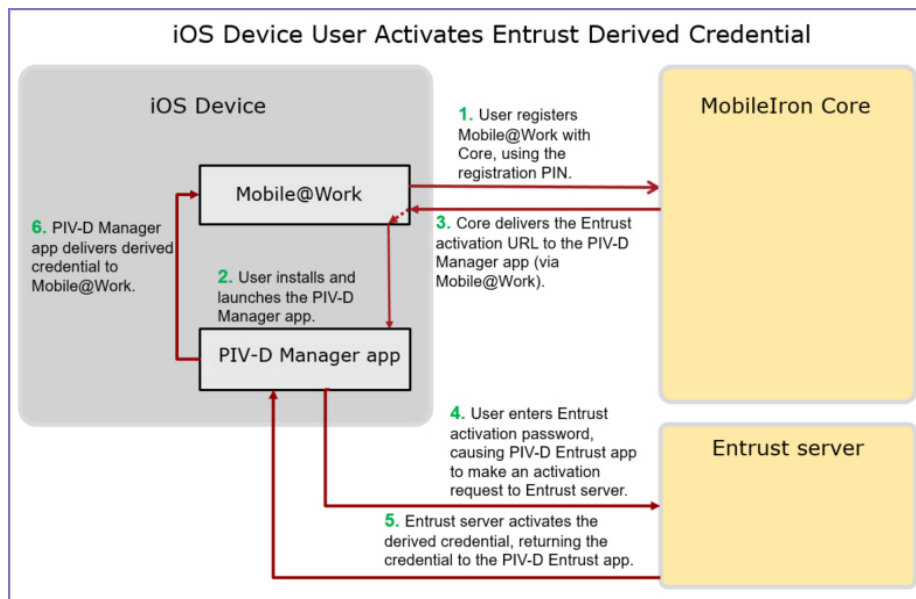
iOS Device User Activates Entrust Derived Credential

iOS Device

Mobile@Work

PIV-D Manager app

MobileIron Core

Entrust server

1. User registers Mobile@Work with Core, using the registration PIN.

2. User installs and launches the PIV-D Manager app.

3. Core delivers the Entrust activation URL to the PIV-D Manager app (via Mobile@Work).

4. User enters Entrust activation password, causing PIV-D Entrust app to make an activation request to Entrust server.

5. Entrust server activates the derived credential, returning the credential to the PIV-D Entrust app.

6. PIV-D Manager app delivers derived credential to Mobile@Work.